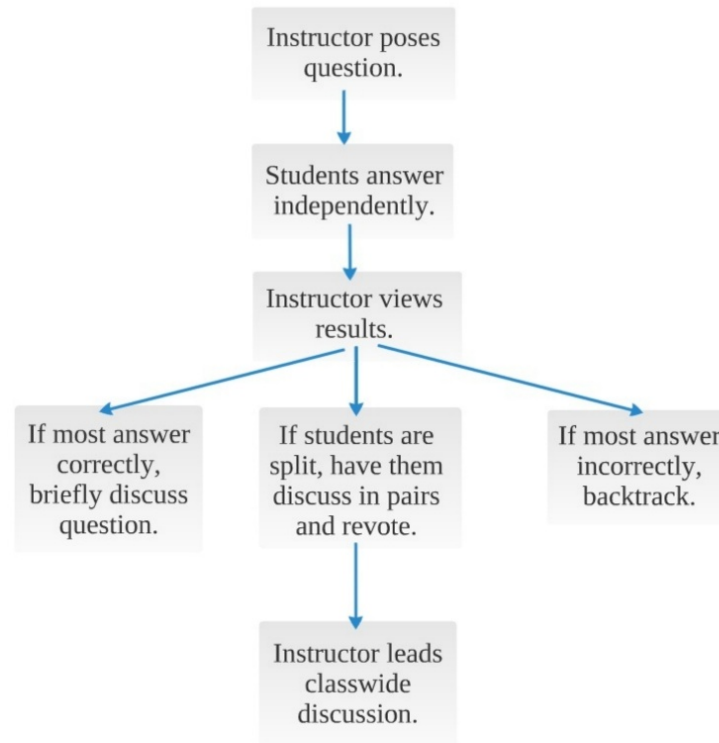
Instructor poses question.

Students answer independently.

Instructor views results.

If most answer correctly, briefly discuss question.

If students are split, have them discuss in pairs and revote.

If most answer incorrectly, backtrack.

Instructor leads classwide discussion.